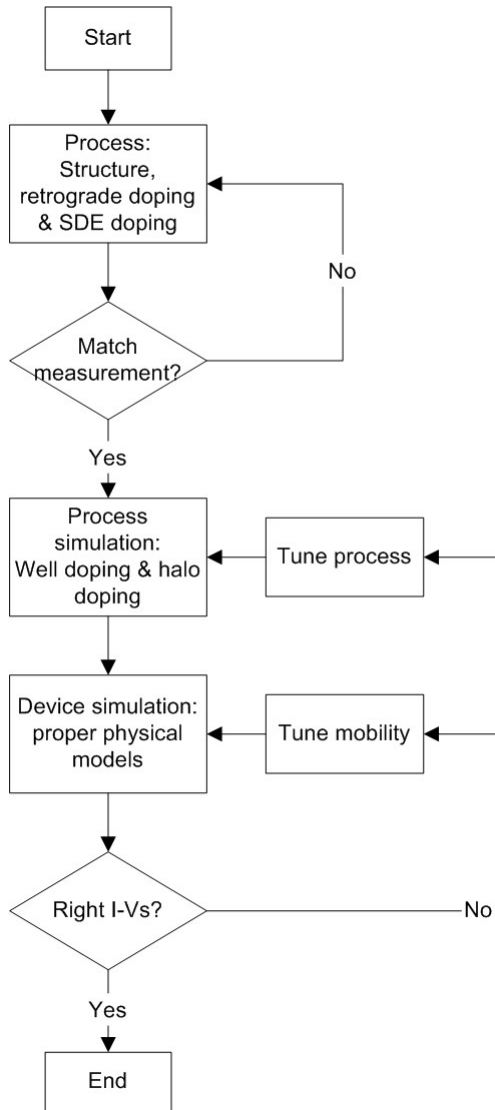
Start

Process: Structure, retrograde doping & SDE doping

No

Match measurement?

Yes

Process simulation: Well doping & halo doping

Tune process

Device simulation: proper physical models

Tune mobility

Right I-Vs?

No

Yes

End